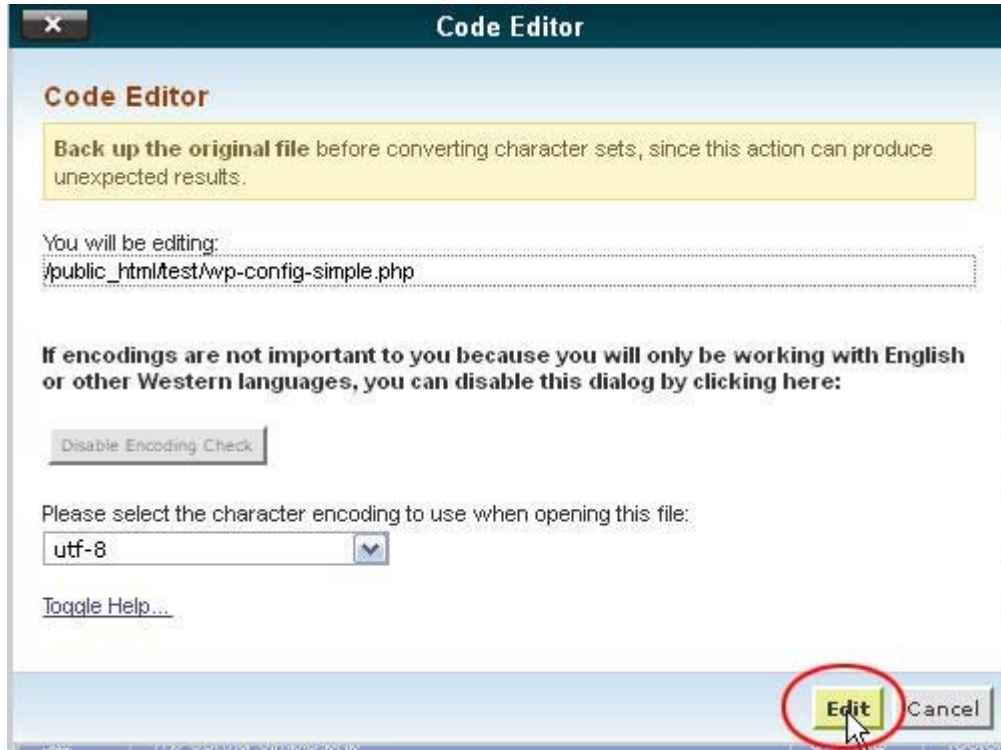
×

Code Editor

Code Editor

Back up the original file before converting character sets, since this action can produce unexpected results.

You will be editing:
/public_html/test/wp-config-simple.php

If encodings are not important to you because you will only be working with English or other Western languages, you can disable this dialog by clicking here:

Disable Encoding Check

Please select the character encoding to use when opening this file:
utf-8

Toggle Help...

Edit Cancel